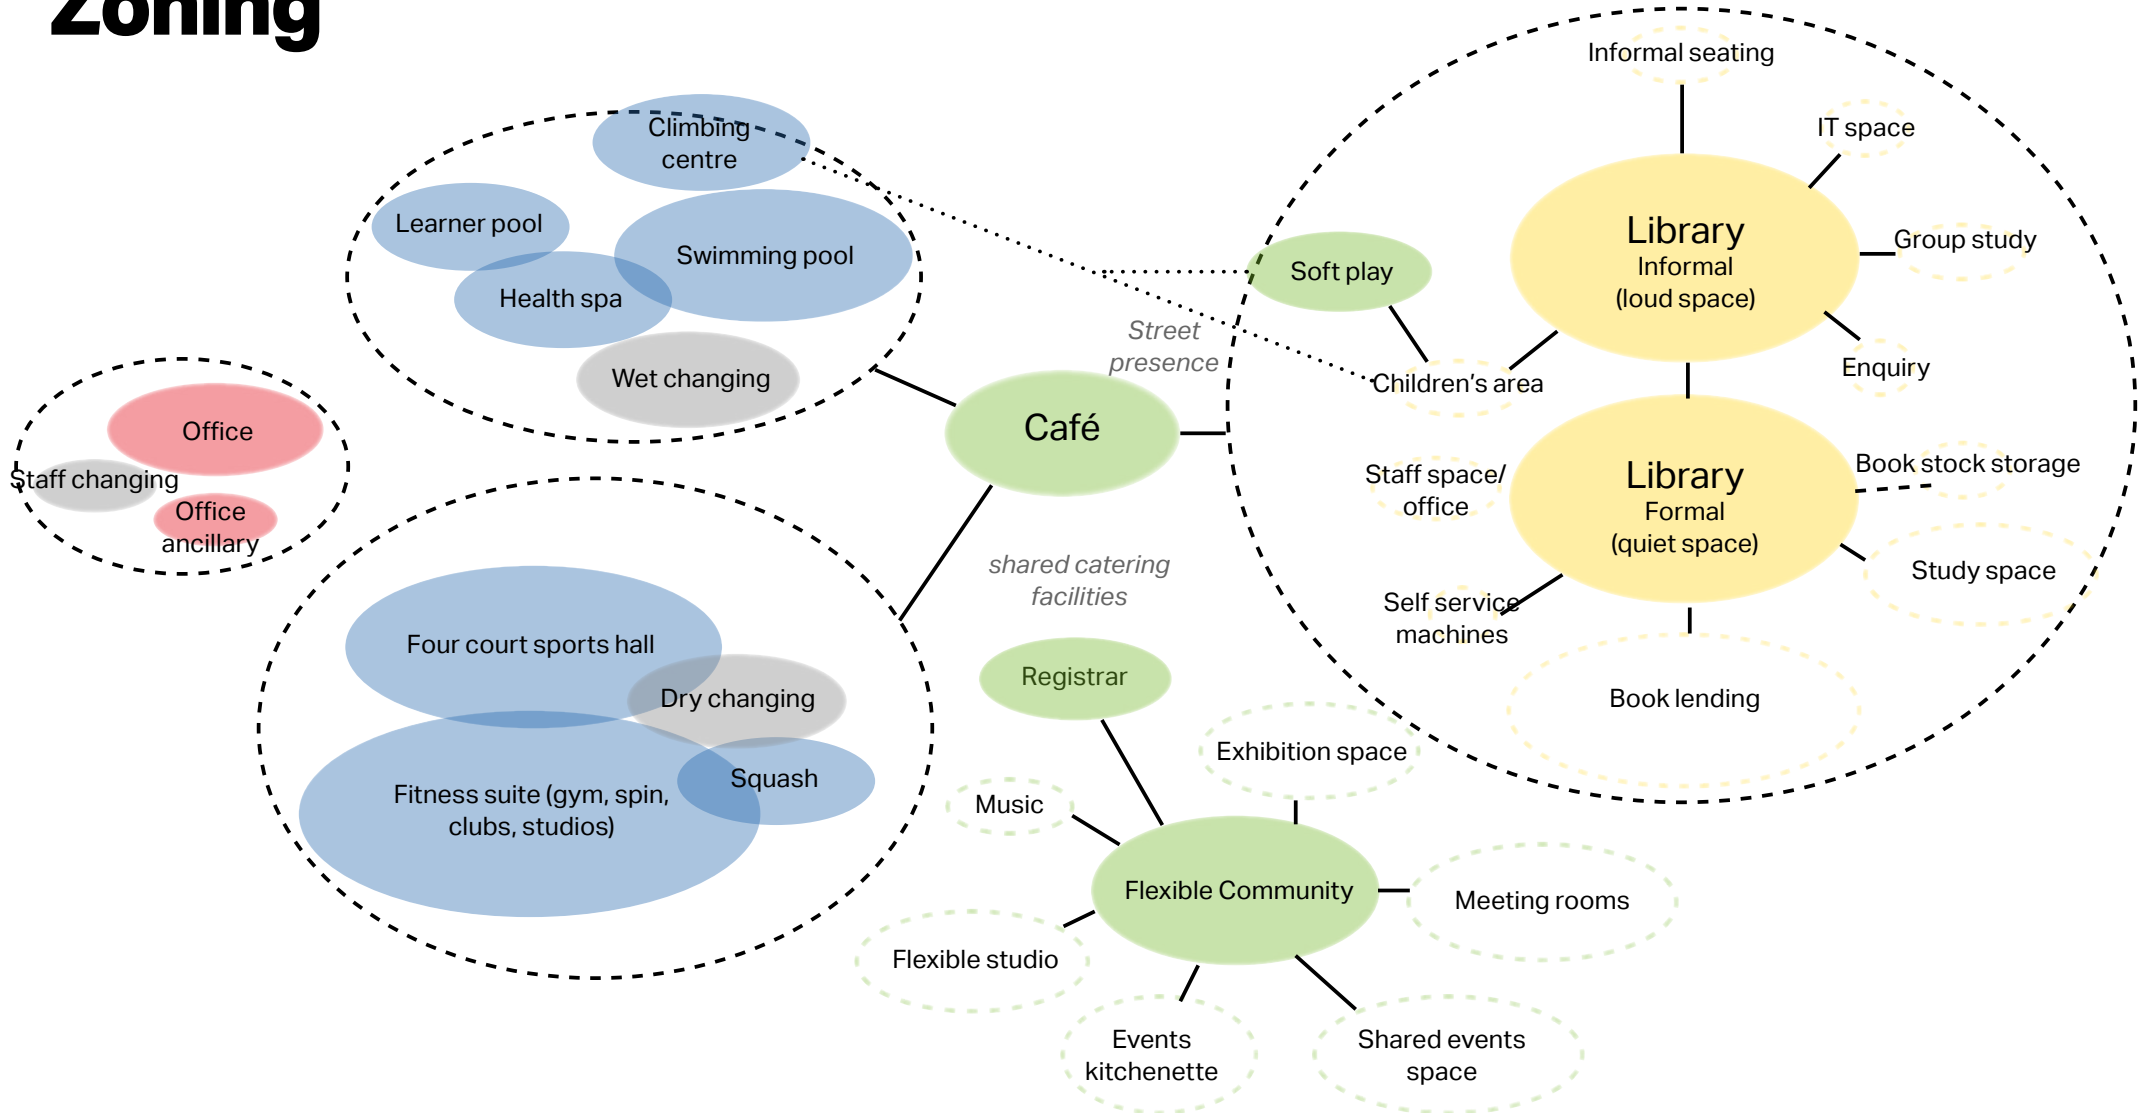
Zoning

Climbing centre
Learner pool
Swimming pool
Health spa
Wet changing

Office
Staff changing
Office ancillary

Four court sports hall
Dry changing
Fitness suite (gym, spin, clubs, studios)
Squash

Street presence
Café
shared catering facilities
Registrar

Informal seating
IT space
Library
Informal
(loud space)
Group study
Soft play
Enquiry
Children's area
Staff space/ office
Library
Formal
(quiet space)
Book stock storage
Study space
Self service machines
Book lending

Exhibition space
Music
Flexible Community
Meeting rooms
Flexible studio
Events kitchenette
Shared events space